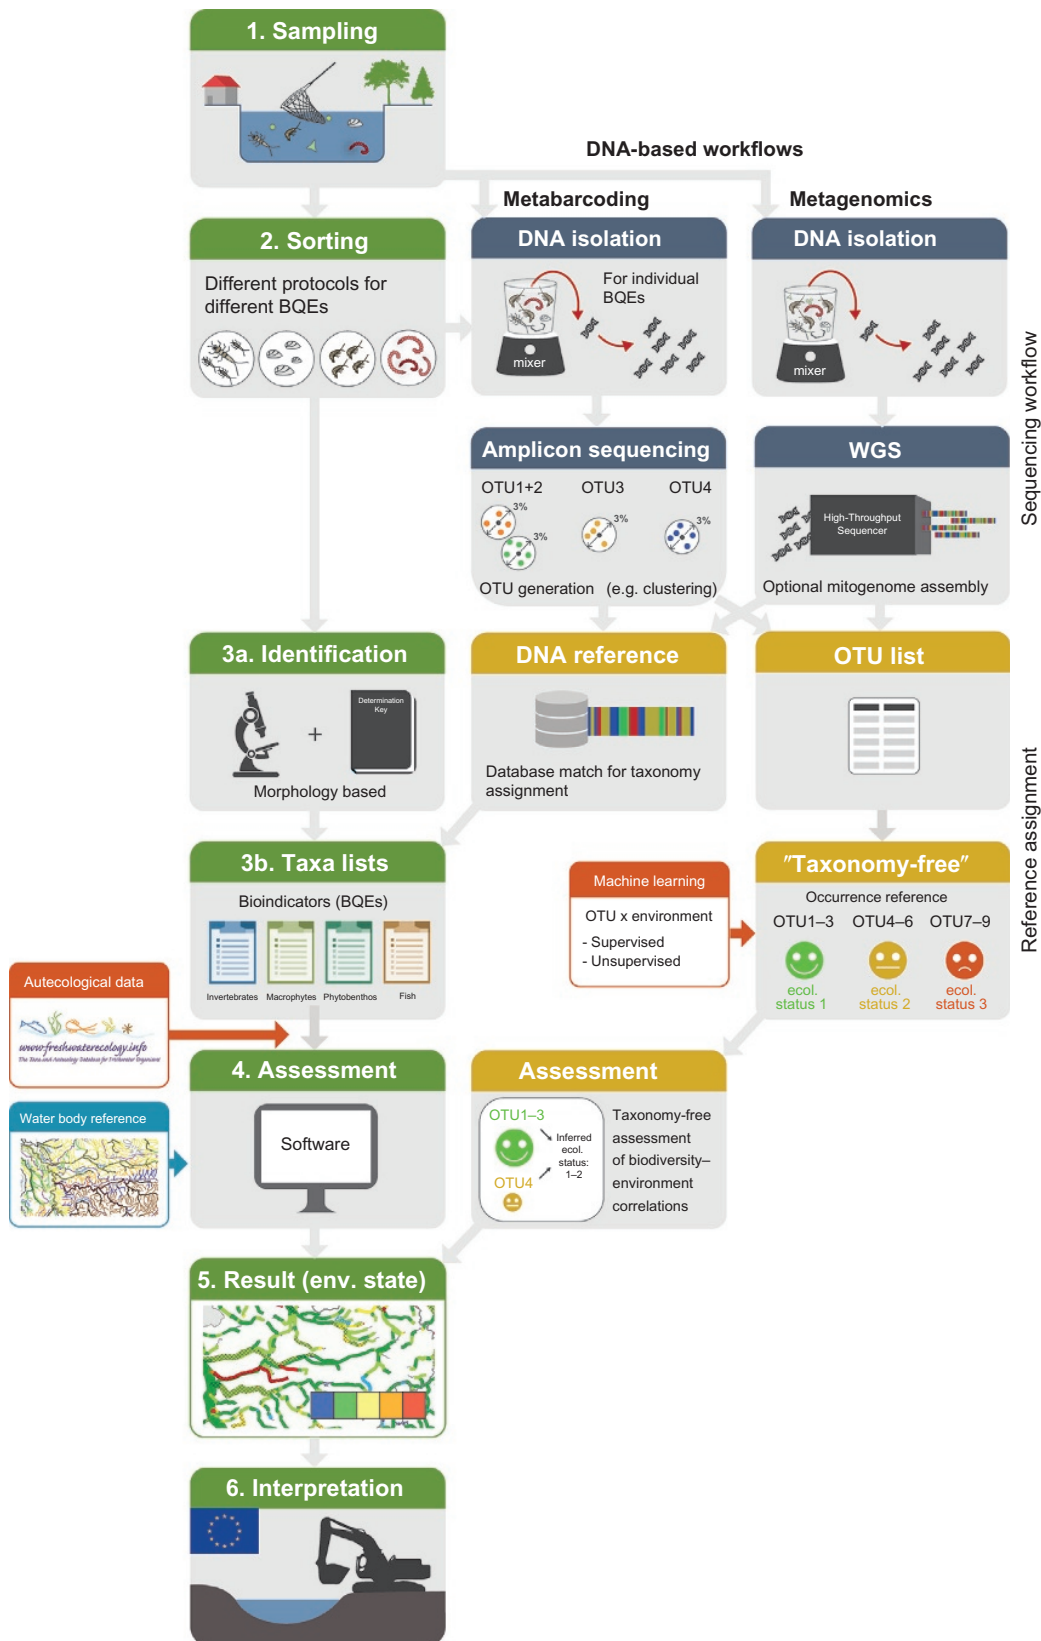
1. Sampling

DNA-based workflows

Metabarcoding

Metagenomics

2. Sorting

Different protocols for different BQEs

DNA isolation

mixer

For individual BQEs

DNA isolation

mixer

Sequencing workflow

Amplicon sequencing

OTU1+2 OTU3 OTU4

3% 3% 3% 3%

OTU generation (e.g. clustering)

WGS

High-Throughput Sequencer

Optional mitogenome assembly

3a. Identification

Determination Key

+

Morphology based

DNA reference

Database match for taxonomy assignment

OTU list

Reference assignment

3b. Taxa lists

Bioindicators (BQEs)

Invertebrates Macrophytes Phytobenthos Fish

Machine learning

OTU x environment

- Supervised
- Unsupervised

"Taxonomy-free"

Occurrence reference

OTU1–3 OTU4–6 OTU7–9

ecol. status 1 ecol. status 2 ecol. status 3

Autecological data

www.freshwaterecology.info

The Taxa and Autecology Database for Freshwater Organisms

4. Assessment

Software

Water body reference

Assessment

OTU1–3

Inferred ecol. status: 1–2

OTU4

Taxonomy-free assessment of biodiversity–environment correlations

5. Result (env. state)

6. Interpretation